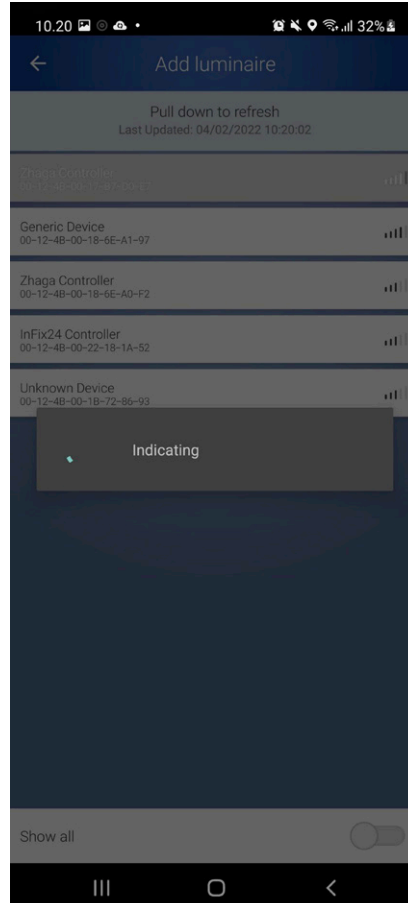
10.20 32%

Add luminaire

Pull down to refresh
Last Updated: 04/02/2022 10:20:02

Zhaga Controller
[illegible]

Generic Device
00-12-4B-00-18-6E-A1-97

Zhaga Controller
00-12-4B-00-18-6E-A0-F2

InFix24 Controller
00-12-4B-00-22-18-1A-52

Unknown Device
00-12-4B-00-1B-72-86-93

Indicating

Show all